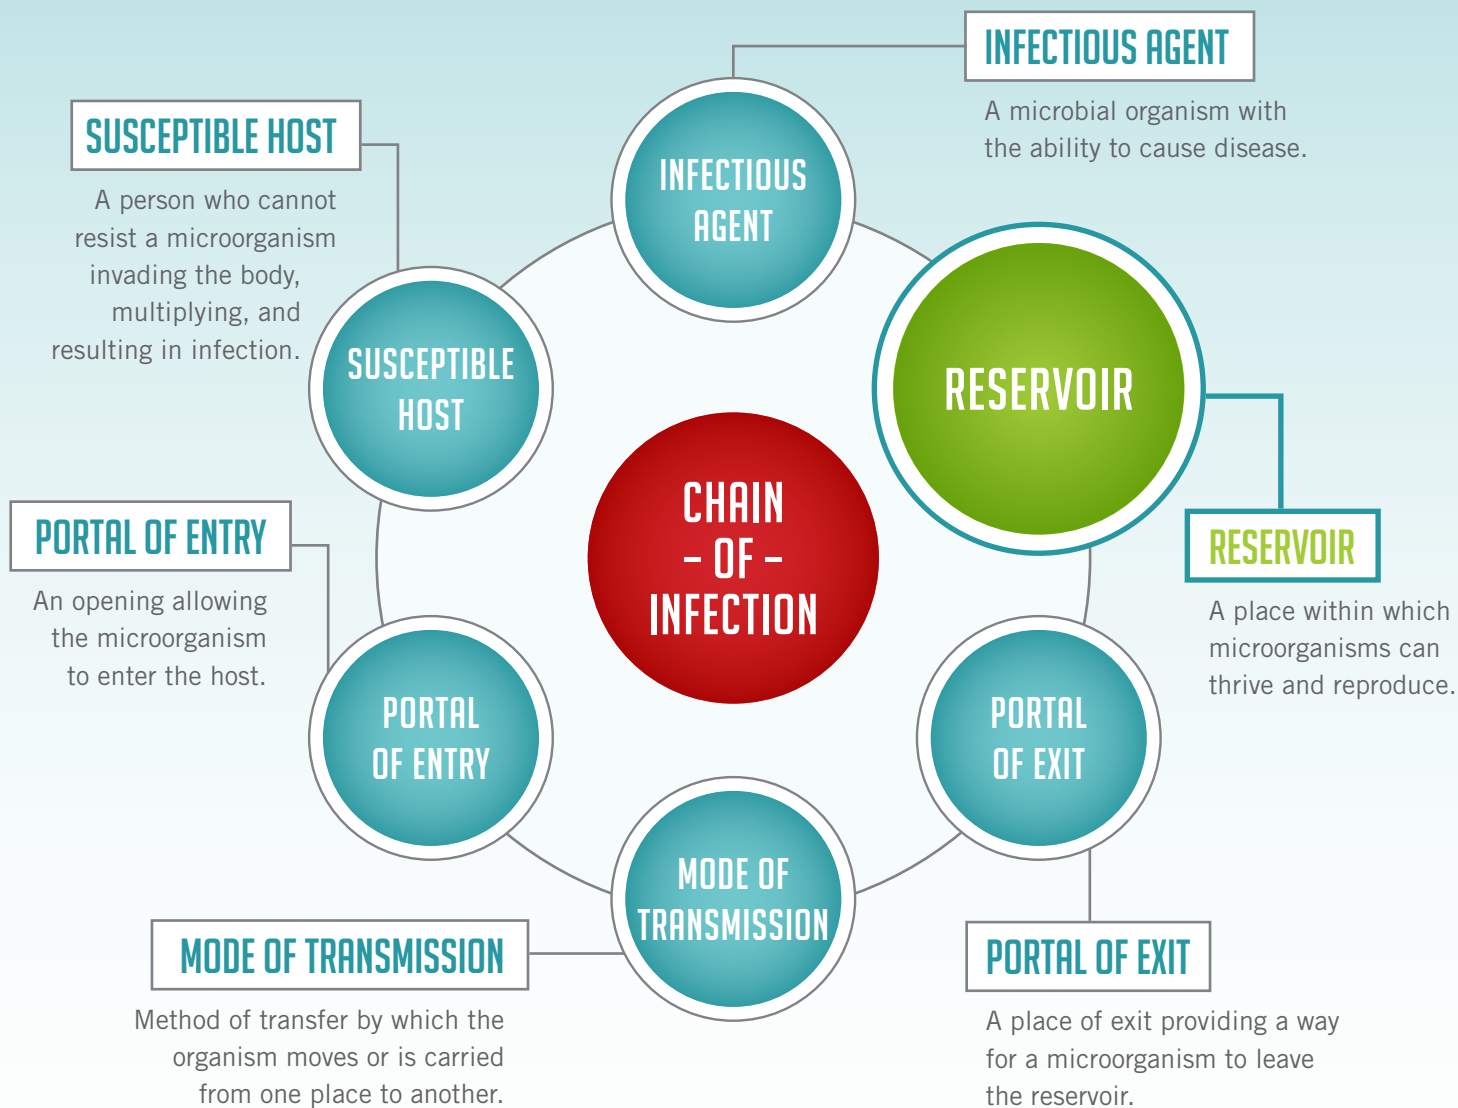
INFECTIOUS AGENT

A microbial organism with the ability to cause disease.

SUSCEPTIBLE HOST

A person who cannot resist a microorganism invading the body, multiplying, and resulting in infection.

INFECTIOUS AGENT

RESERVOIR

SUSCEPTIBLE HOST

CHAIN – OF – INFECTION

RESERVOIR

A place within which microorganisms can thrive and reproduce.

PORTAL OF ENTRY

An opening allowing the microorganism to enter the host.

PORTAL OF ENTRY

PORTAL OF EXIT

MODE OF TRANSMISSION

MODE OF TRANSMISSION

Method of transfer by which the organism moves or is carried from one place to another.

PORTAL OF EXIT

A place of exit providing a way for a microorganism to leave the reservoir.